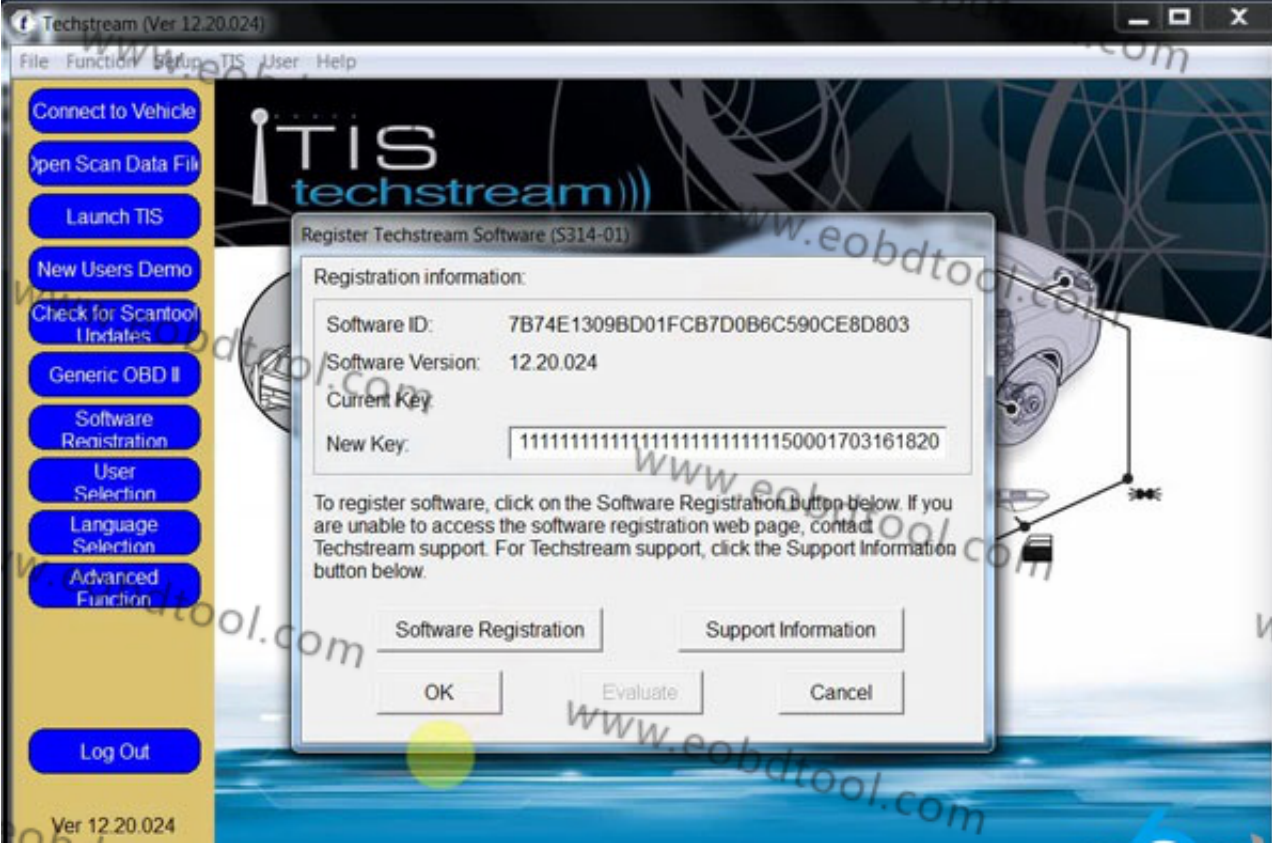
Techstream (Ver 12.20.024)

File Function Setup TIS User Help

Connect to Vehicle

pen Scan Data Fil

Launch TIS

New Users Demo

Check for Scantool Updates

Generic OBD II

Software Registration

User Selection

Language Selection

Advanced Function

Log Out

Ver 12.20.024

TIS techstream

Register Techstream Software (S314-01)

Registration information:

Software ID: 7B74E1309BD01FCB7D0B6C590CE8D803

Software Version: 12.20.024

Current Key:

New Key: 111111111111111111111111111150001703161820

To register software, click on the Software Registration button below. If you are unable to access the software registration web page, contact Techstream support. For Techstream support, click the Support Information button below.

Software Registration

Support Information

OK

Evaluate

Cancel

www.eobdtool.com